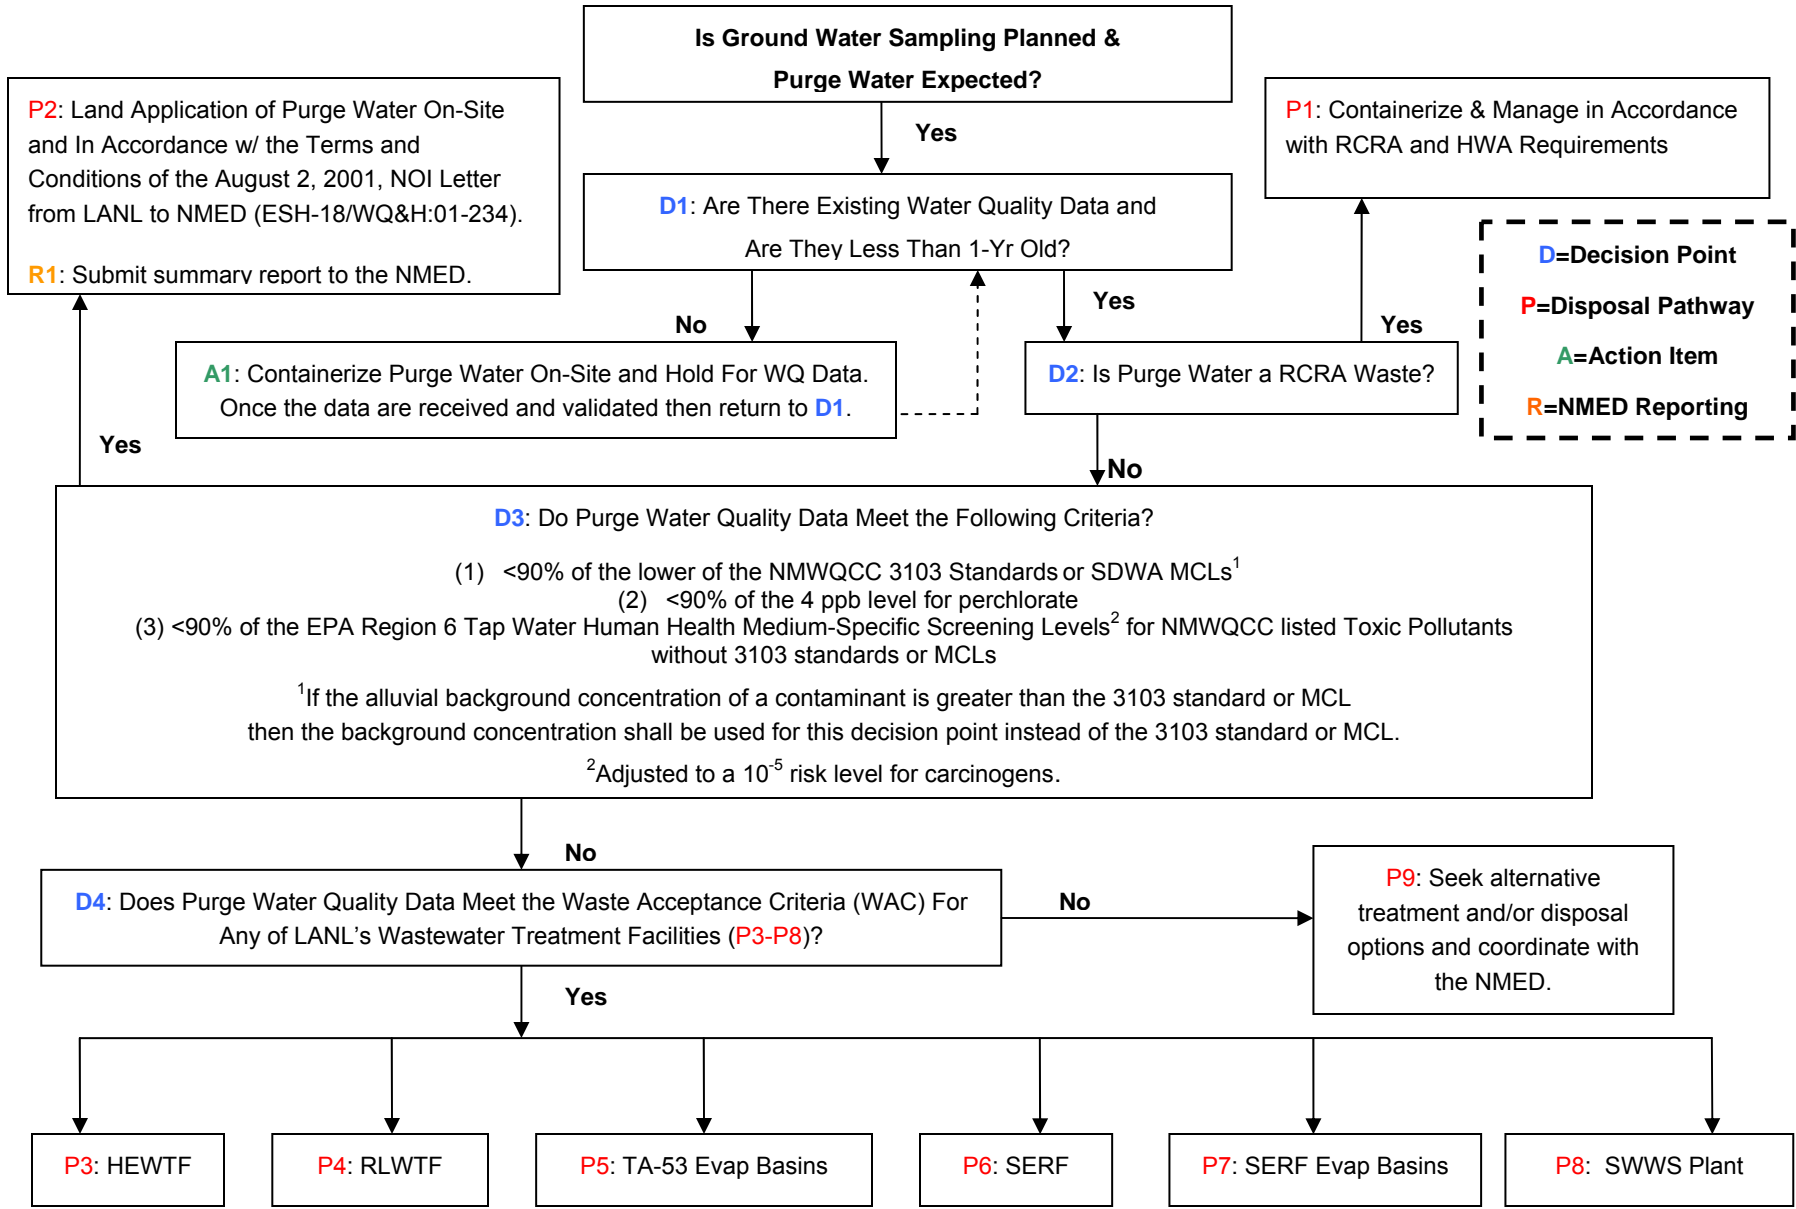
Is Ground Water Sampling Planned & Purge Water Expected?

P2: Land Application of Purge Water On-Site and In Accordance w/ the Terms and Conditions of the August 2, 2001, NOI Letter from LANL to NMED (ESH-18/WQ&H:01-234).

R1: Submit summary report to the NMED.

Yes

P1: Containerize & Manage in Accordance with RCRA and HWA Requirements

D1: Are There Existing Water Quality Data and Are They Less Than 1-Yr Old?

D=Decision Point
P=Disposal Pathway
A=Action Item
R=NMED Reporting

No

Yes

Yes

A1: Containerize Purge Water On-Site and Hold For WQ Data. Once the data are received and validated then return to D1.

D2: Is Purge Water a RCRA Waste?

Yes

No

D3: Do Purge Water Quality Data Meet the Following Criteria?

(1) <90% of the lower of the NMWQCC 3103 Standards or SDWA MCLs$^1$
(2) <90% of the 4 ppb level for perchlorate
(3) <90% of the EPA Region 6 Tap Water Human Health Medium-Specific Screening Levels$^2$ for NMWQCC listed Toxic Pollutants without 3103 standards or MCLs

$^1$If the alluvial background concentration of a contaminant is greater than the 3103 standard or MCL then the background concentration shall be used for this decision point instead of the 3103 standard or MCL.

$^2$Adjusted to a $10^{-5}$ risk level for carcinogens.

No

D4: Does Purge Water Quality Data Meet the Waste Acceptance Criteria (WAC) For Any of LANL's Wastewater Treatment Facilities (P3-P8)?

No

P9: Seek alternative treatment and/or disposal options and coordinate with the NMED.

Yes

P3: HEWTF

P4: RLWTF

P5: TA-53 Evap Basins

P6: SERF

P7: SERF Evap Basins

P8: SWWS Plant